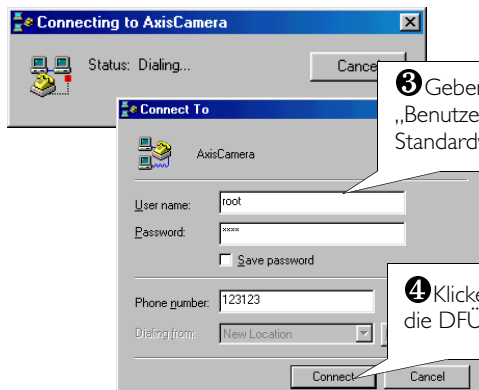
Connecting to AxisCamera

Status: Dialing...

Cance

❸Geben „Benutze Standard

Connect To

AxisCamera

User name: root

Password: ××××

Save password

Phone number: 123123

Dialing from: New Location

❹Klicke die DFÜ

Connect

Cancel